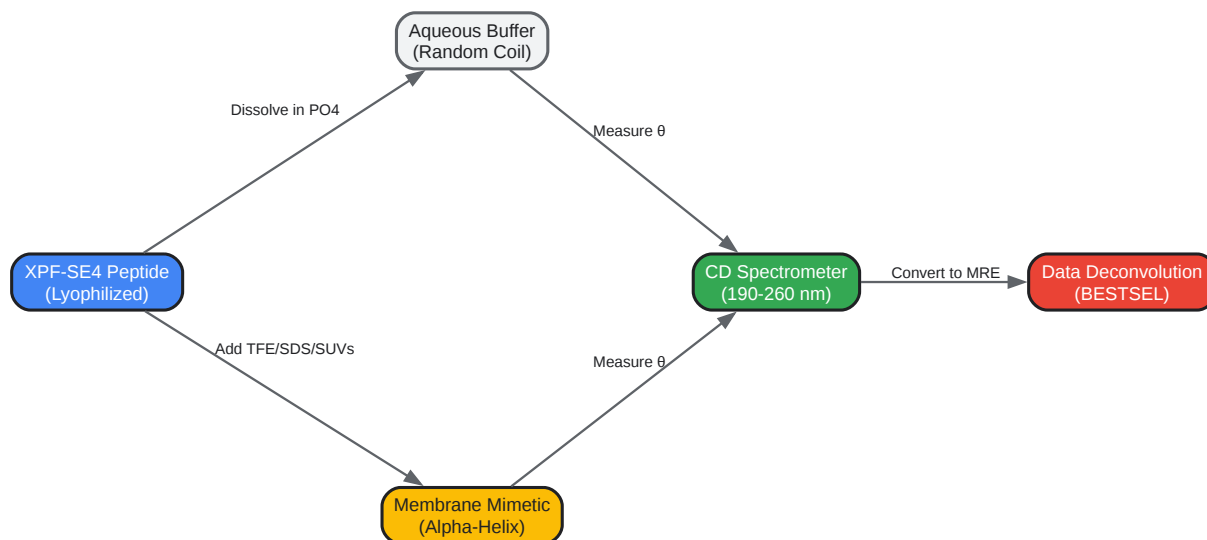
Aqueous Buffer
(Random Coil)

Dissolve in PO4

Measure θ

XPF-SE4 Peptide
(Lyophilized)

CD Spectrometer
(190-260 nm)

Convert to MRE

Data Deconvolution
(BESTSEL)

Add TFE/SDS/SUVs

Measure θ

Membrane Mimetic
(Alpha-Helix)